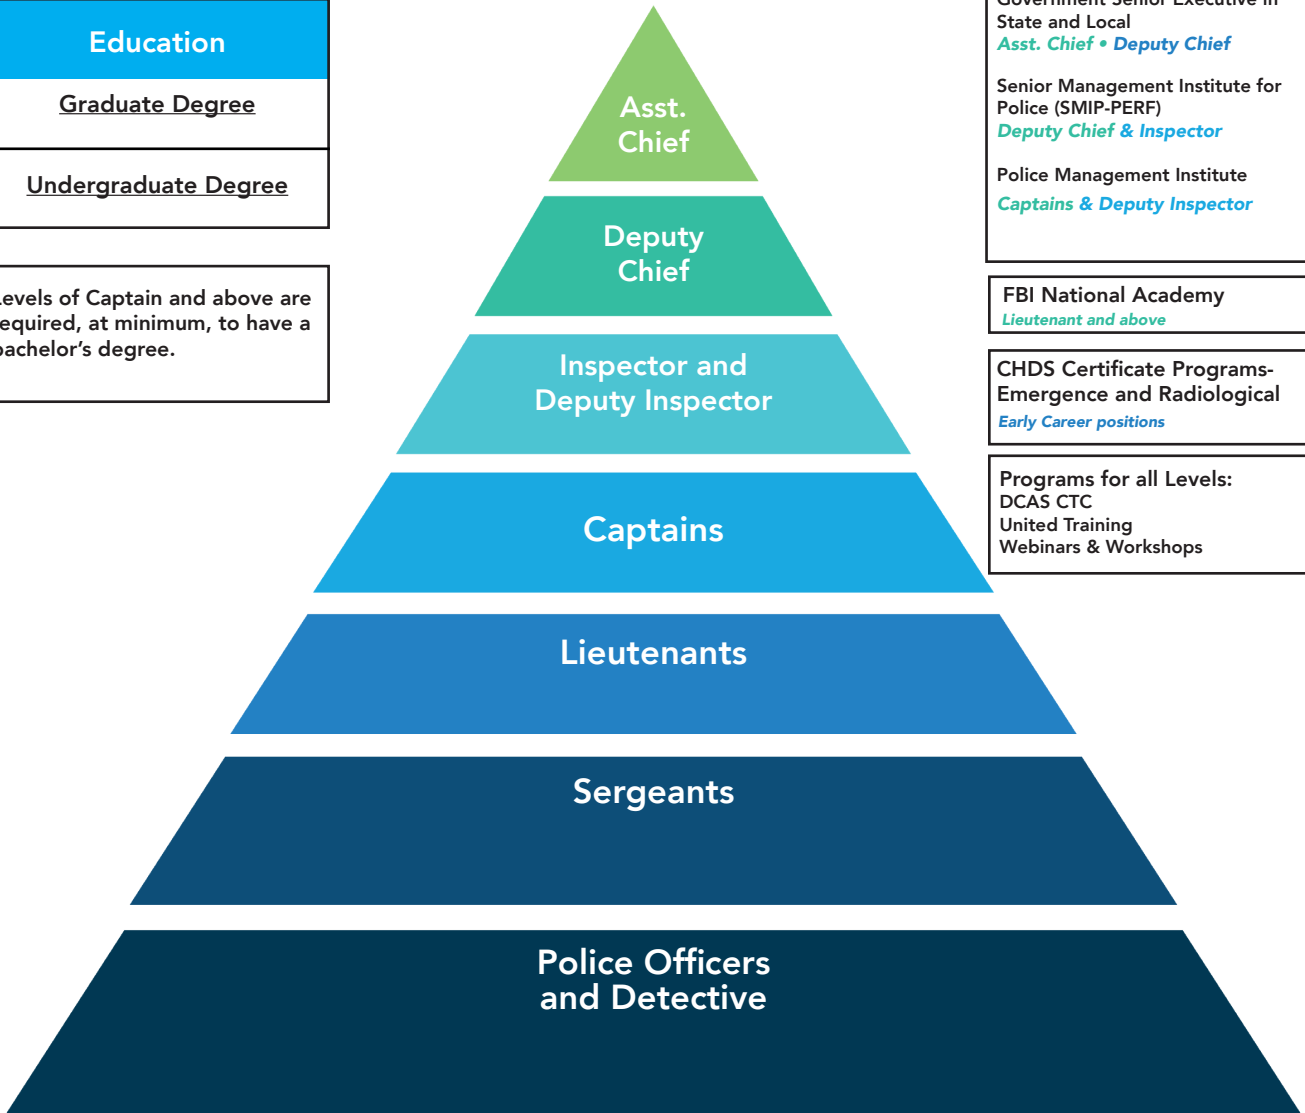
Education

Graduate Degree

Undergraduate Degree

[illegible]evels of Captain and above are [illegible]equired, at minimum, to have a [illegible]achelor's degree.

Asst. Chief

Deputy Chief

Inspector and Deputy Inspector

Captains

Lieutenants

Sergeants

Police Officers and Detective

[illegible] State and Local
Asst. Chief • Deputy Chief

Senior Management Institute for Police (SMIP-PERF)
Deputy Chief & Inspector

Police Management Institute
Captains & Deputy Inspector

FBI National Academy
Lieutenant and above

CHDS Certificate Programs- Emergence and Radiological
Early Career positions

Programs for all Levels:
DCAS CTC
United Training
Webinars & Workshops